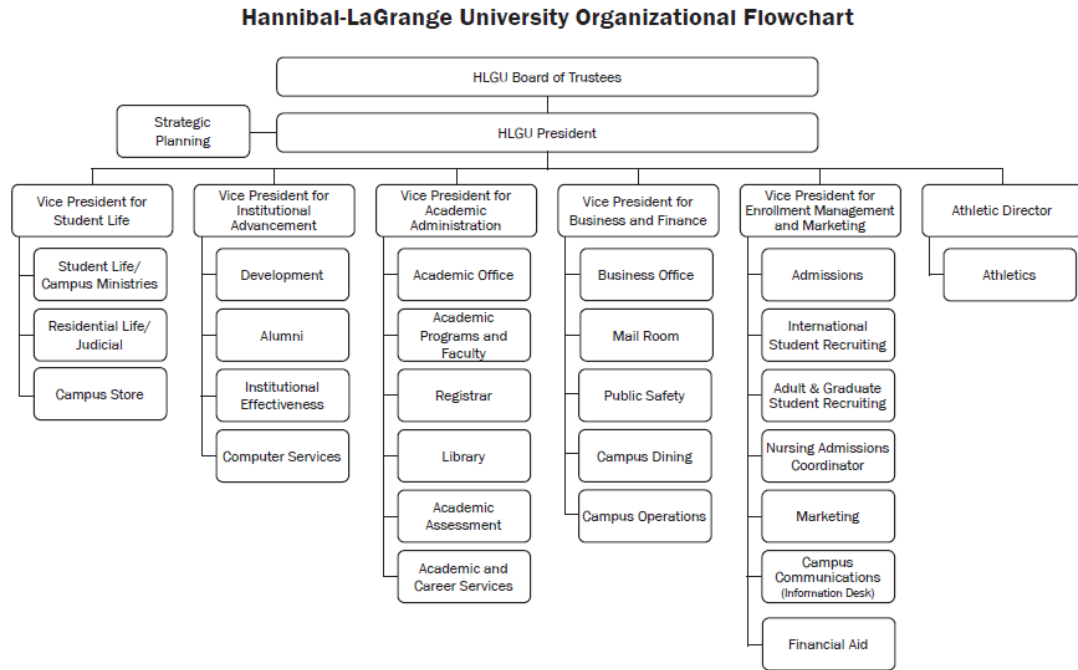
Hannibal-LaGrange University Organizational Flowchart

HLGU Board of Trustees

Strategic Planning

HLGU President

Vice President for Student Life

Student Life/ Campus Ministries

Residential Life/ Judicial

Campus Store

Vice President for Institutional Advancement

Development

Alumni

Institutional Effectiveness

Computer Services

Vice President for Academic Administration

Academic Office

Academic Programs and Faculty

Registrar

Library

Academic Assessment

Academic and Career Services

Vice President for Business and Finance

Business Office

Mail Room

Public Safety

Campus Dining

Campus Operations

Vice President for Enrollment Management and Marketing

Admissions

International Student Recruiting

Adult & Graduate Student Recruiting

Nursing Admissions Coordinator

Marketing

Campus Communications (Information Desk)

Financial Aid

Athletic Director

Athletics